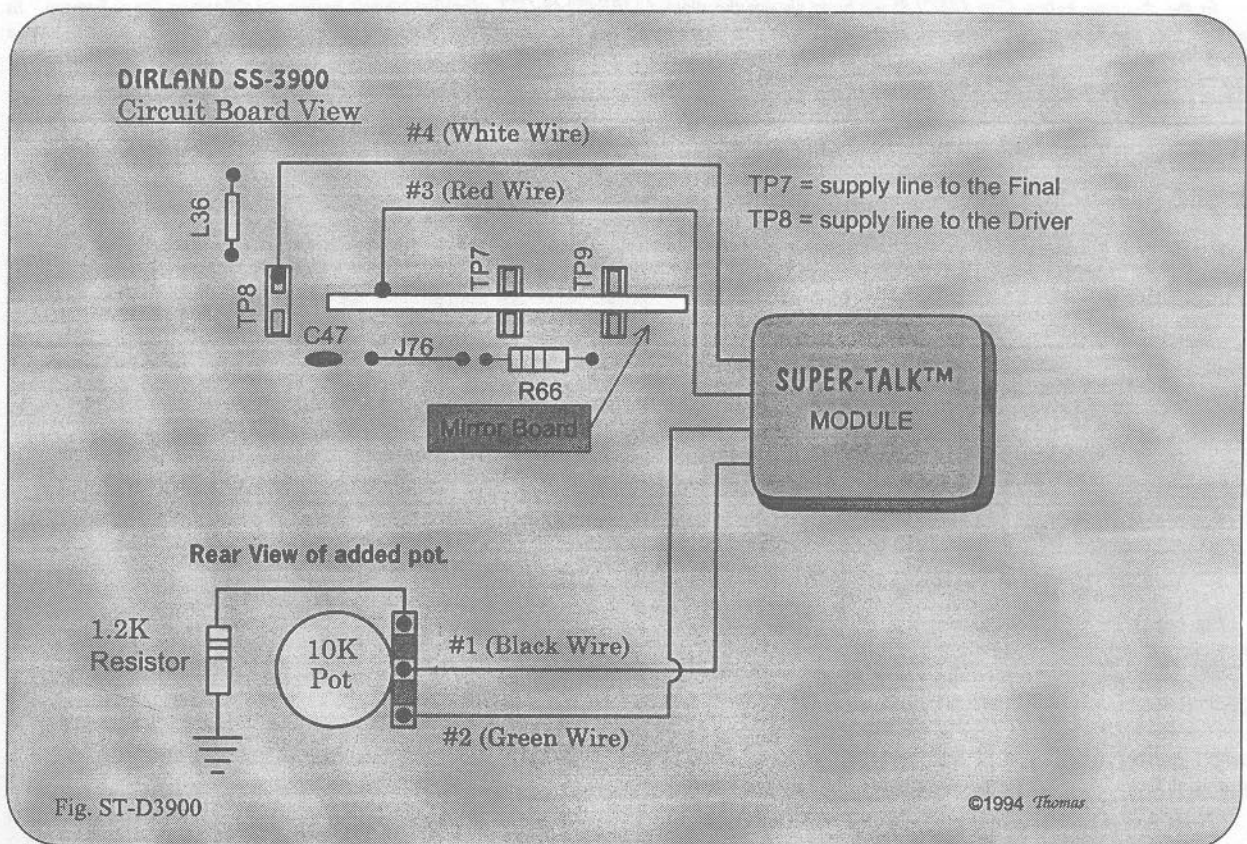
DIRLAND SS-3900
Circuit Board View

#4 (White Wire)

#3 (Red Wire)

TP7 = supply line to the Final
TP8 = supply line to the Driver

L36

TP8

TP7

TP9

C47

J76

R66

Mirror Board

SUPER-TALK™
MODULE

Rear View of added pot.

1.2K
Resistor

10K
Pot

#1 (Black Wire)

#2 (Green Wire)

Fig. ST-D3900

©1994 Thomas